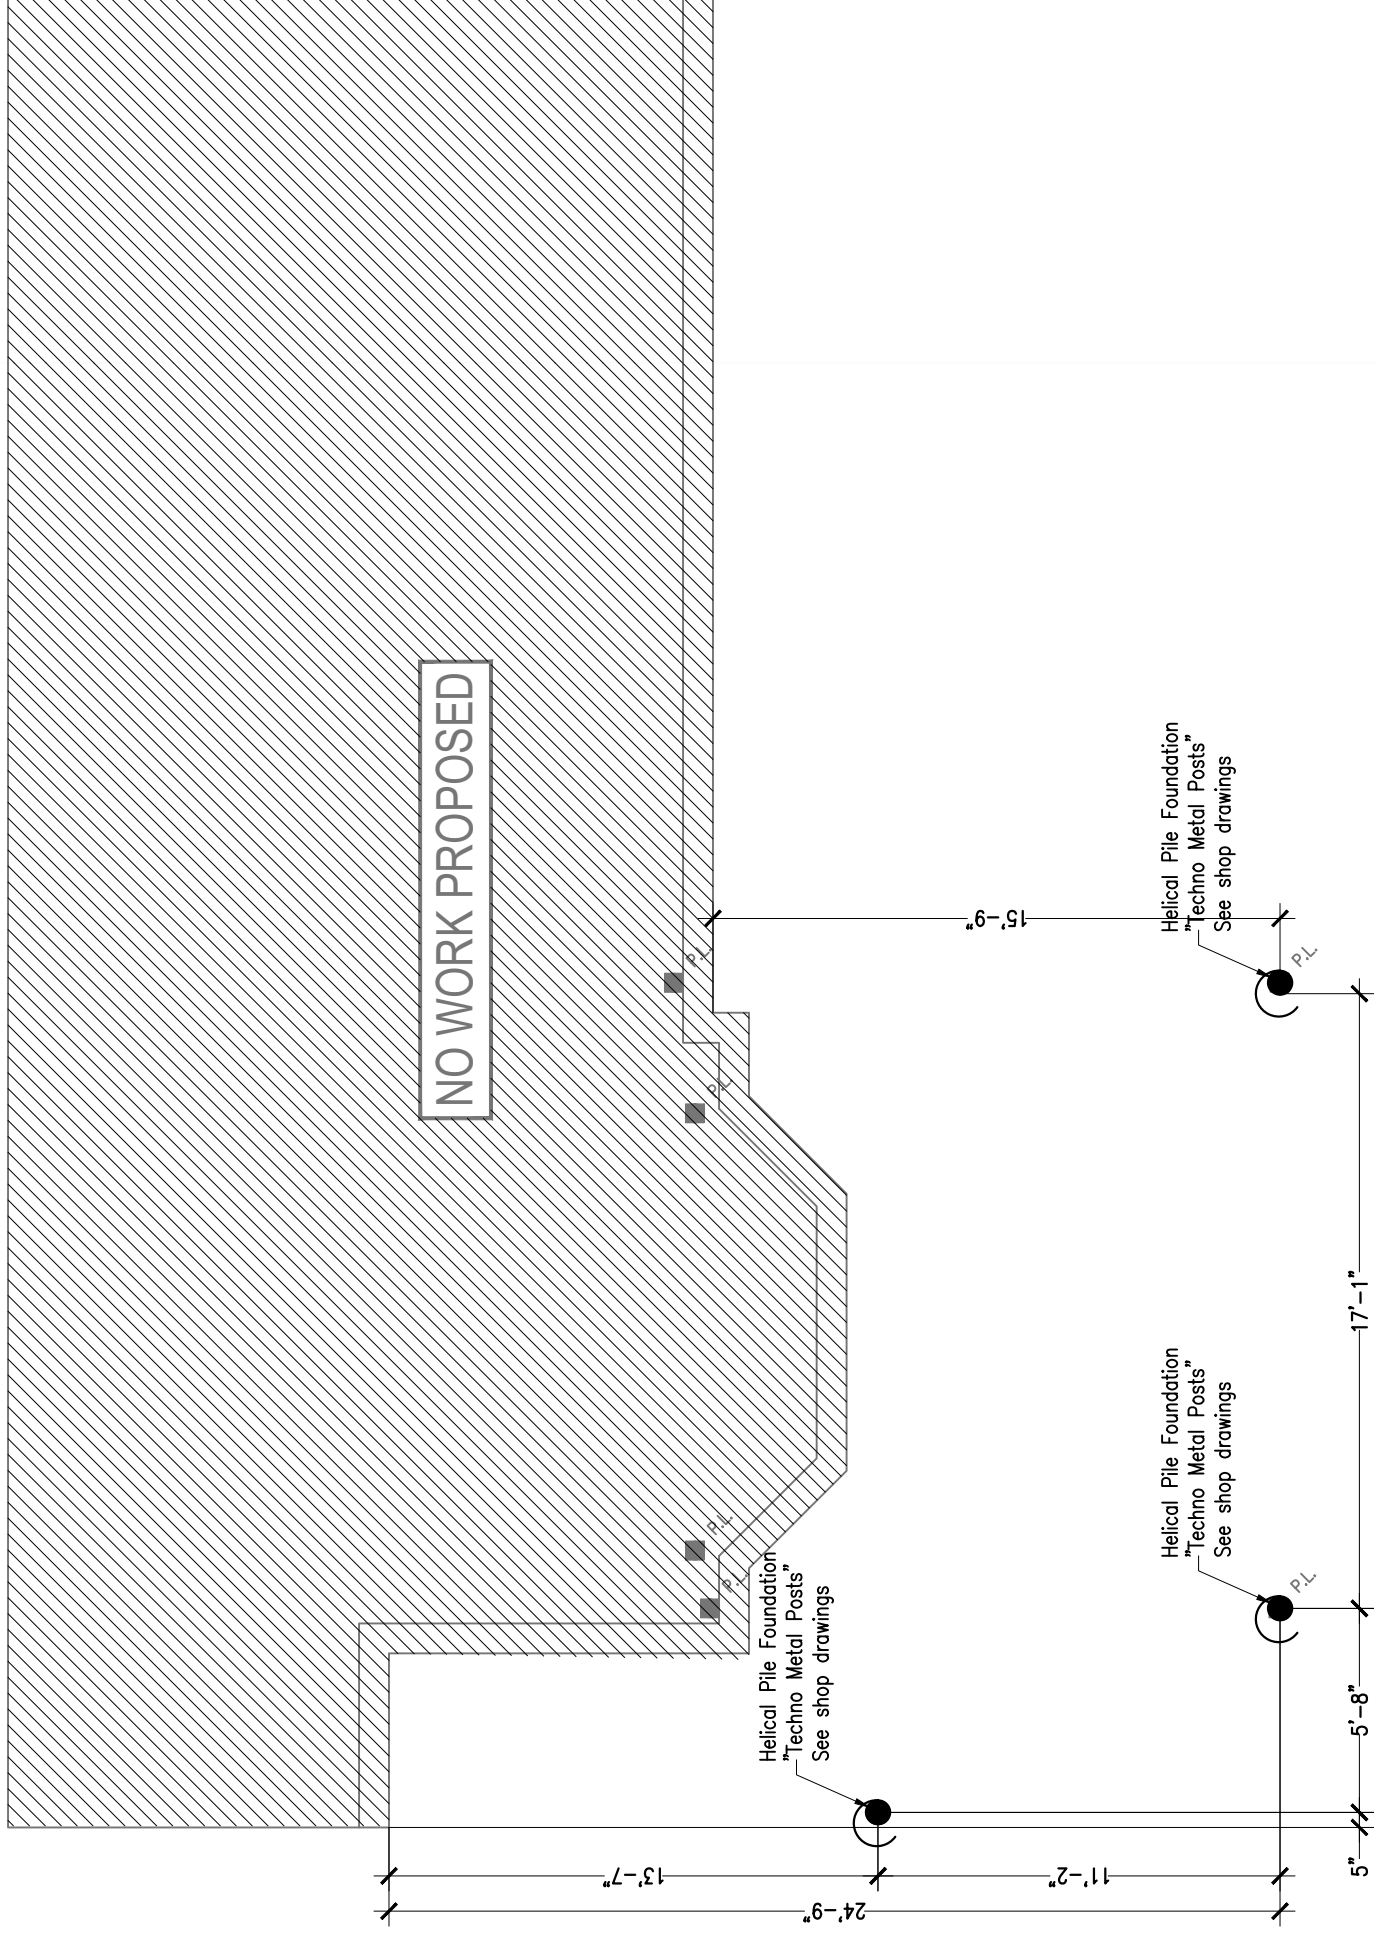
NO WORK PROPOSED

P.L.

P.L.

P.L.

P.L.

Helical Pile Foundation
"Techno Metal Posts"
See shop drawings

P.L.

15'-9"

Helical Pile Foundation
"Techno Metal Posts"
See shop drawings

P.L.

Helical Pile Foundation
"Techno Metal Posts"
See shop drawings

17'-1"

5'-8"

5"

13'-7"

11'-2"

24'-9"